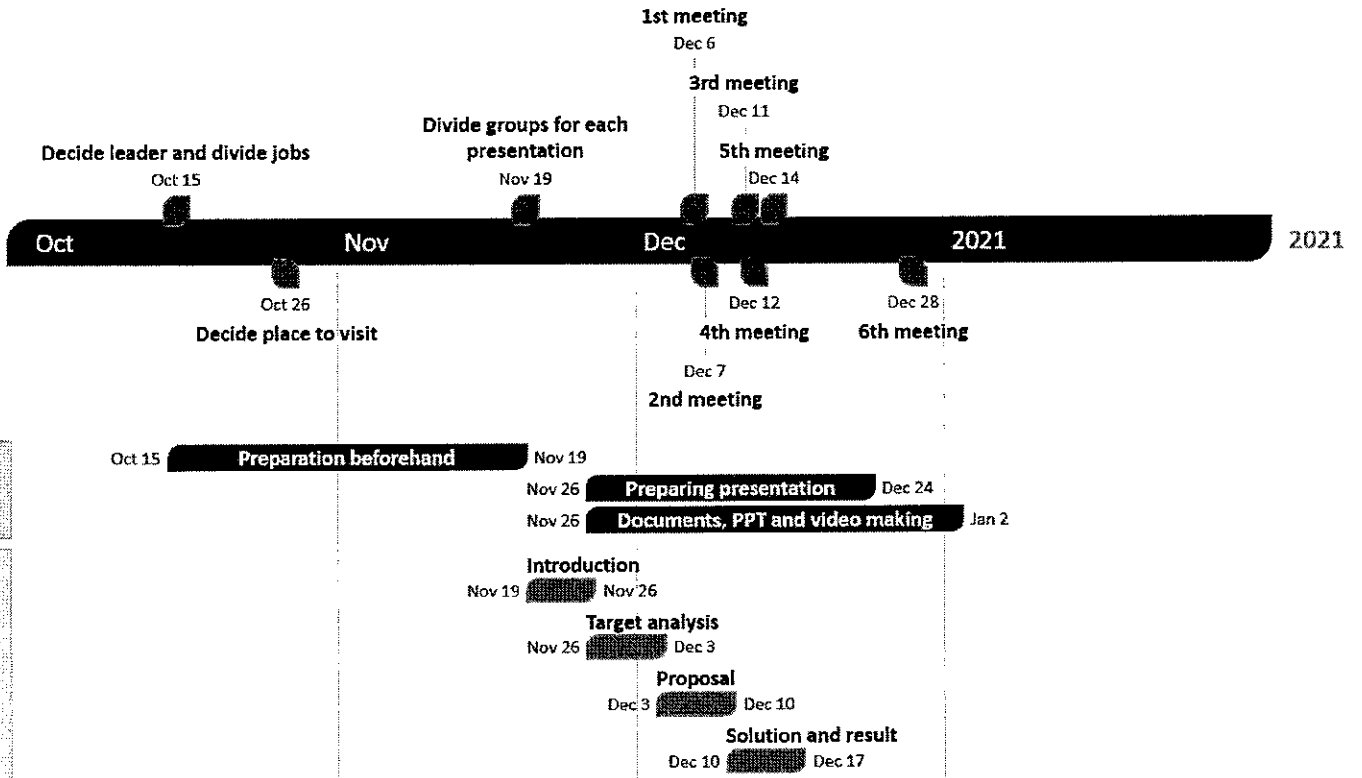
1st meeting
Dec 6

3rd meeting
Dec 11

Divide groups for each presentation
Nov 19

Decide leader and divide jobs
Oct 15

5th meeting
Dec 14

Oct

Nov

Dec

2021

2021

Oct 26
Decide place to visit

Dec 12
4th meeting

Dec 28
6th meeting

Dec 7
2nd meeting

Oct 15 Preparation beforehand Nov 19

Nov 26 Preparing presentation Dec 24

Nov 26 Documents, PPT and video making Jan 2

Introduction
Nov 19 Nov 26

Target analysis
Nov 26 Dec 3

Proposal
Dec 3 Dec 10

Solution and result
Dec 10 Dec 17